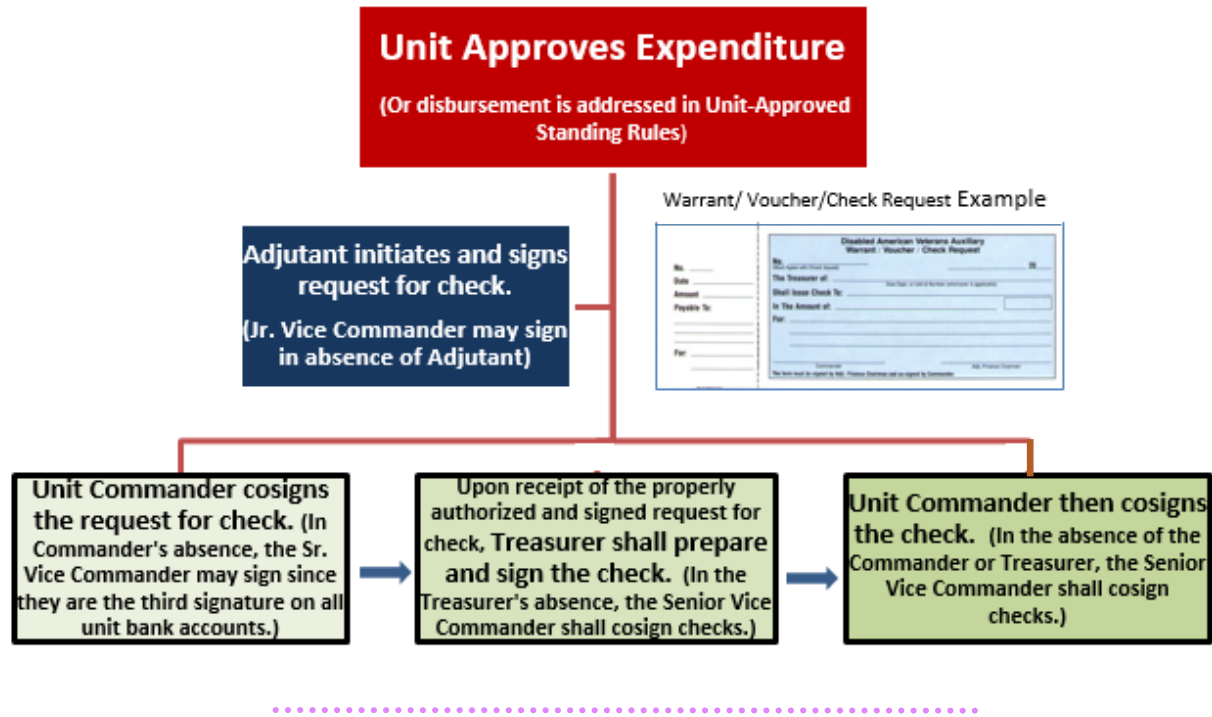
Unit Approves Expenditure

(Or disbursement is addressed in Unit-Approved Standing Rules)

Warrant/ Voucher/Check Request Example

Adjutant initiates and signs request for check.

(Jr. Vice Commander may sign in absence of Adjutant)

Disabled American Veterans Auxiliary
Warrant / Voucher / Check Request

No.
Date
Amount
Payable To:
For:

No.
The Treasurer of:
Shall Issue Check To:
In The Amount of:
For:

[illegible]

Unit Commander cosigns the request for check. (In Commander's absence, the Sr. Vice Commander may sign since they are the third signature on all unit bank accounts.)

Upon receipt of the properly authorized and signed request for check, Treasurer shall prepare and sign the check. (In the Treasurer's absence, the Senior Vice Commander shall cosign checks.)

Unit Commander then cosigns the check. (In the absence of the Commander or Treasurer, the Senior Vice Commander shall cosign checks.)